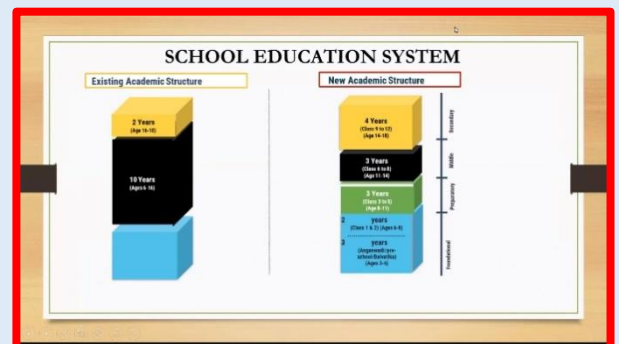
SCHOOL EDUCATION SYSTEM

Existing Academic Structure

2 Years
(Age 16-18)

10 Years
(Ages 6-16)

New Academic Structure

4 Years
(Class 9 to 12)
(Age 14-18)

3 Years
(Class 6 to 8)
(Age 11-14)

3 Years
(Class 3 to 5)
(Age 8-11)

2 years
(Class 1 & 2) (Age 6-8)

3 years
(Anganwadi/ pre-school/Balvatika)
(Ages 3-6)

Secondary

Middle

Preparatory

Foundational